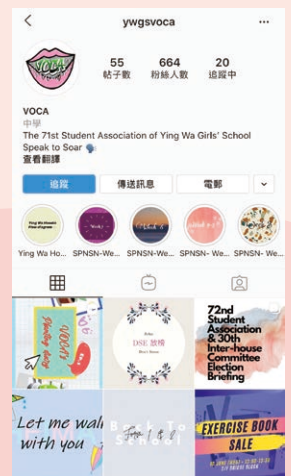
ywgsvoca

VOCA

55 帖子數
664 粉絲人數
20 追蹤中

VOCA
中學
The 71st Student Association of Ying Wa Girls' School
Speak to Soar
查看翻譯

追蹤
傳送訊息
電郵

Ying Wa Ho...
SPNSN- We...
SPNSN- We...
SPNSN- We...
SPNSN- We...

DSE 加油

72nd Student Association & 30th Inter-house Committee Election Briefing

Let me walk with you

Back To School

EXERCISE BOOK SALE